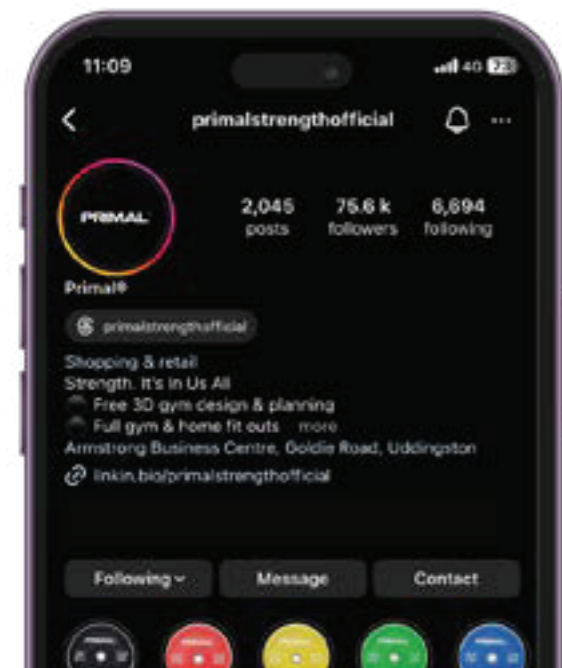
11:09

4G 73

primalstrengthofficial

PRIMAL

2,045 posts

75.6 k followers

6,894 following

Primal®

primalstrengthofficial

Shopping & retail
Strength. It's in Us All
Free 3D gym design & planning
Full gym & home fit outs ... more
Armstrong Business Centre, Goldie Road, Uddingston

linkin.bio/primalstrengthofficial

Following

Message

Contact